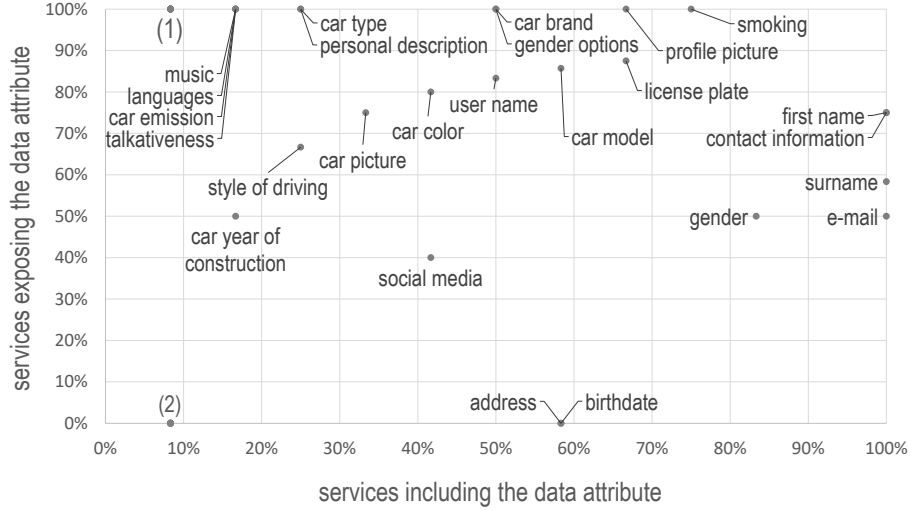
services exposing the data attribute

100%
90%
80%
70%
60%
50%
40%
30%
20%
10%
0%

(1)
music
languages
car emission
talkativeness
car type
personal description
car brand
gender options
profile picture
smoking
user name
license plate
car color
car model
first name
contact information
car picture
style of driving
surname
gender
e-mail
car year of construction
social media
(2)
address
birthdate

0%
10%
20%
30%
40%
50%
60%
70%
80%
90%
100%

services including the data attribute